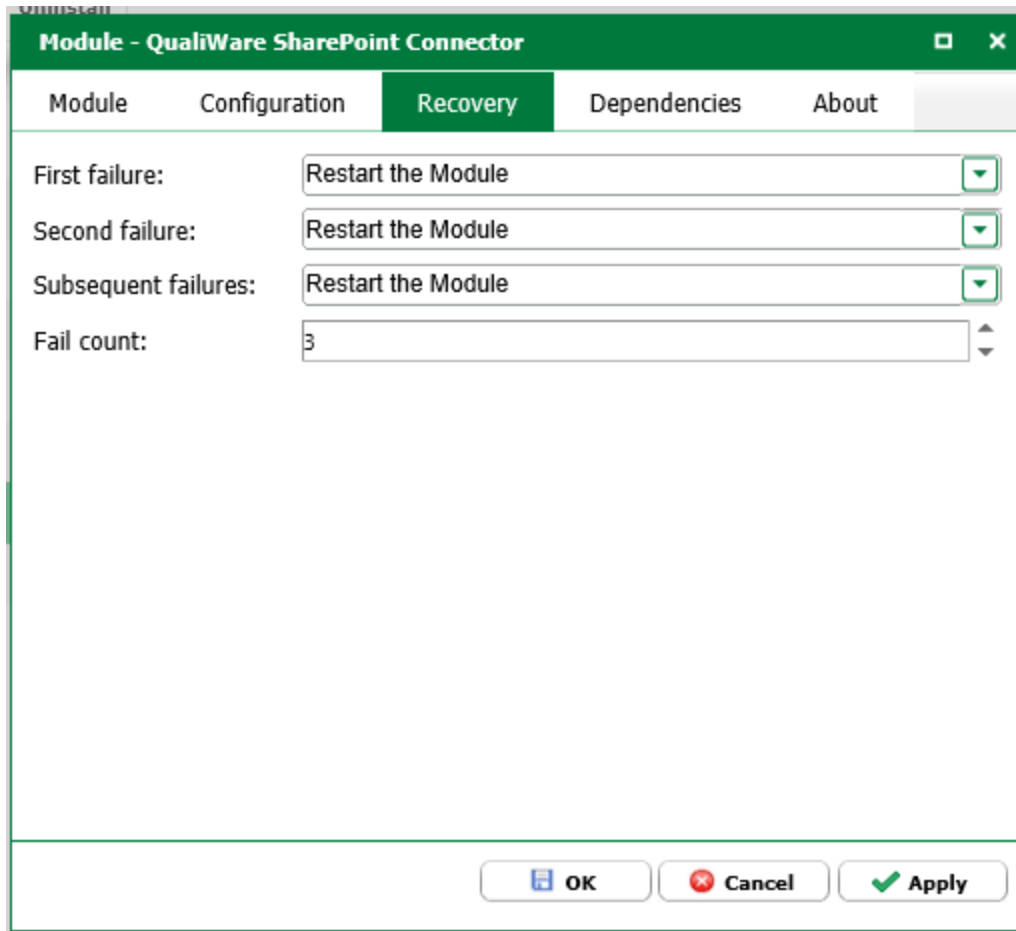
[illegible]

Module - QualiWare SharePoint Connector

Module | Configuration | Recovery | Dependencies | About

First failure: Restart the Module

Second failure: Restart the Module

Subsequent failures: Restart the Module

Fail count: 3

OK Cancel Apply